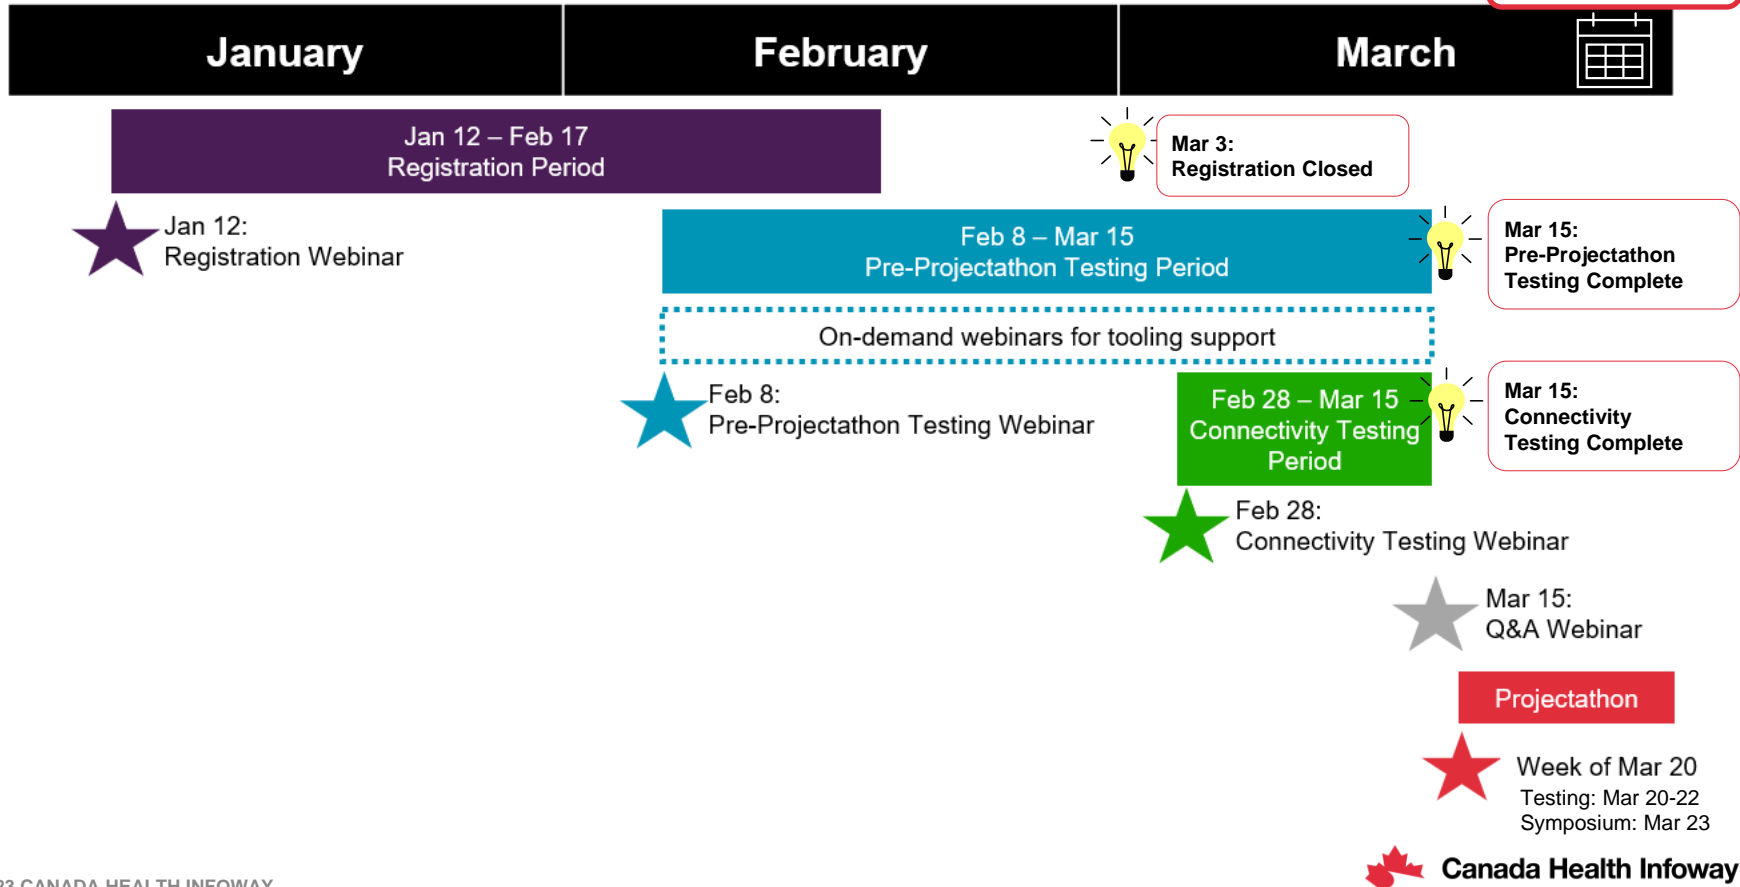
January February March

Jan 12 – Feb 17
Registration Period

Mar 3:
Registration Closed

Jan 12:
Registration Webinar

Feb 8 – Mar 15
Pre-Projectathon Testing Period

Mar 15:
Pre-Projectathon Testing Complete

On-demand webinars for tooling support

Feb 8:
Pre-Projectathon Testing Webinar

Feb 28 – Mar 15
Connectivity Testing Period

Mar 15:
Connectivity Testing Complete

Feb 28:
Connectivity Testing Webinar

Mar 15:
Q&A Webinar

Projectathon

Week of Mar 20
Testing: Mar 20-22
Symposium: Mar 23

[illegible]23 CANADA HEALTH INFOWAY

Canada Health Infoway